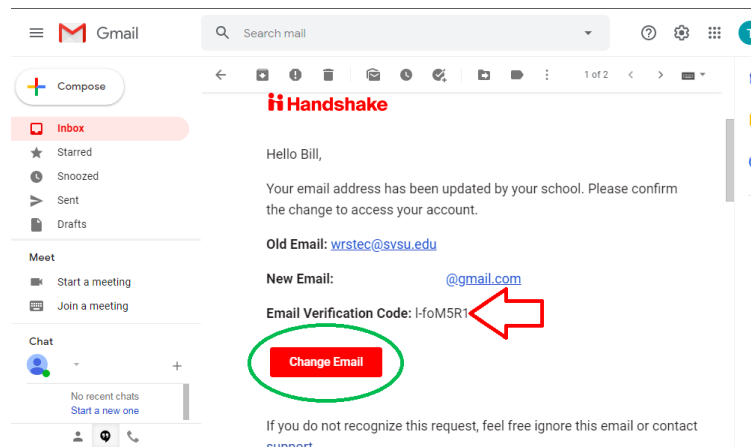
Gmail

Search mail

Compose

Inbox
Starred
Snoozed
Sent
Drafts

Meet
Start a meeting
Join a meeting

Chat

No recent chats
Start a new one

1 of 2

Handshake

Hello Bill,

Your email address has been updated by your school. Please confirm the change to access your account.

Old Email: wrstec@svsu.edu

New Email: @gmail.com

Email Verification Code: l-foM5R1

Change Email

If you do not recognize this request, feel free ignore this email or contact support